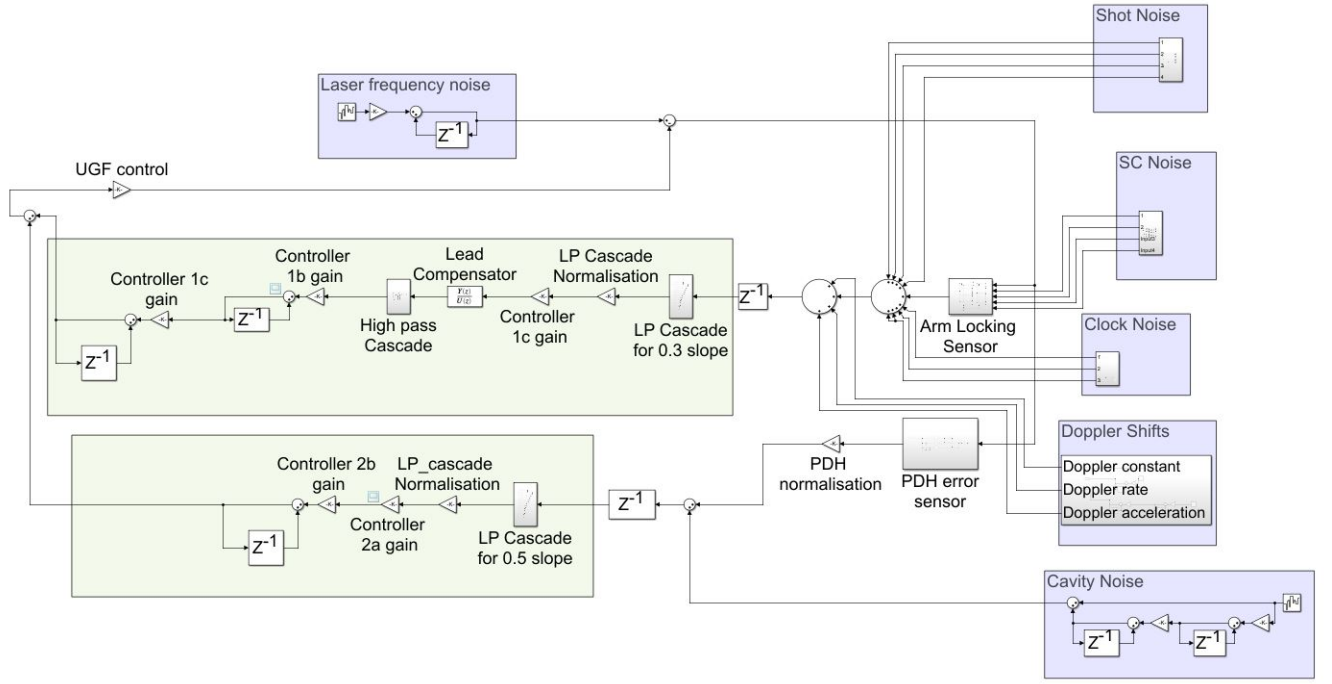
Shot Noise

Laser frequency noise

$Z^{-1}$

UGF control

SC Noise

Controller 1c gain

Controller 1b gain

$Z^{-1}$

$Z^{-1}$

High pass Cascade

Lead Compensator

$\frac{Y(z)}{U(z)}$

Controller 1c gain

LP Cascade Normalisation

LP Cascade for 0.3 slope

$Z^{-1}$

Arm Locking Sensor

Clock Noise

Doppler Shifts

Doppler constant

Doppler rate

Doppler acceleration

PDH normalisation

PDH error sensor

Controller 2b gain

$Z^{-1}$

Controller 2a gain

LP_cascade Normalisation

LP Cascade for 0.5 slope

$Z^{-1}$

Cavity Noise

$Z^{-1}$

$Z^{-1}$